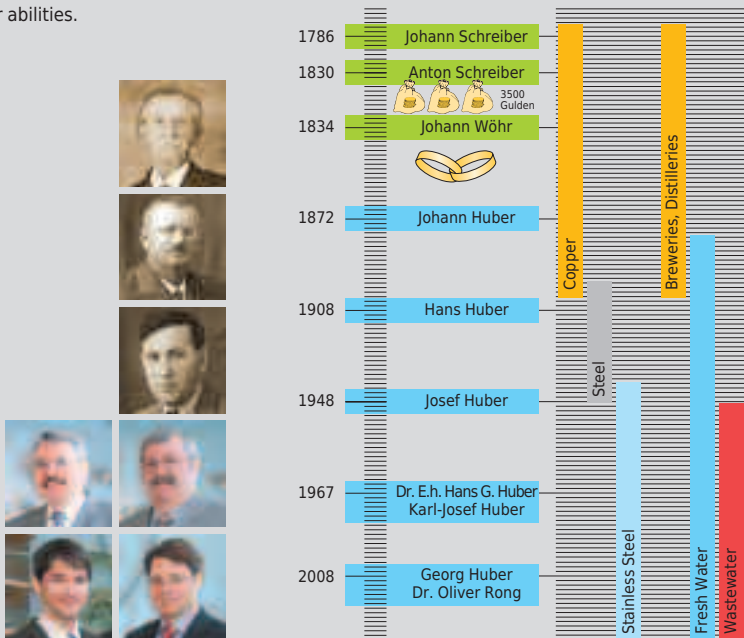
r abilities.

1786 Johann Schreiber
1830 Anton Schreiber
3500 Gulden
1834 Johann Wöhr
1872 Johann Huber
1908 Hans Huber
1948 Josef Huber
1967 Dr. E.h. Hans G. Huber
Karl-Josef Huber
2008 Georg Huber
Dr. Oliver Rong

Copper
Steel
Stainless Steel
Breweries, Distilleries
Fresh Water
Wastewater